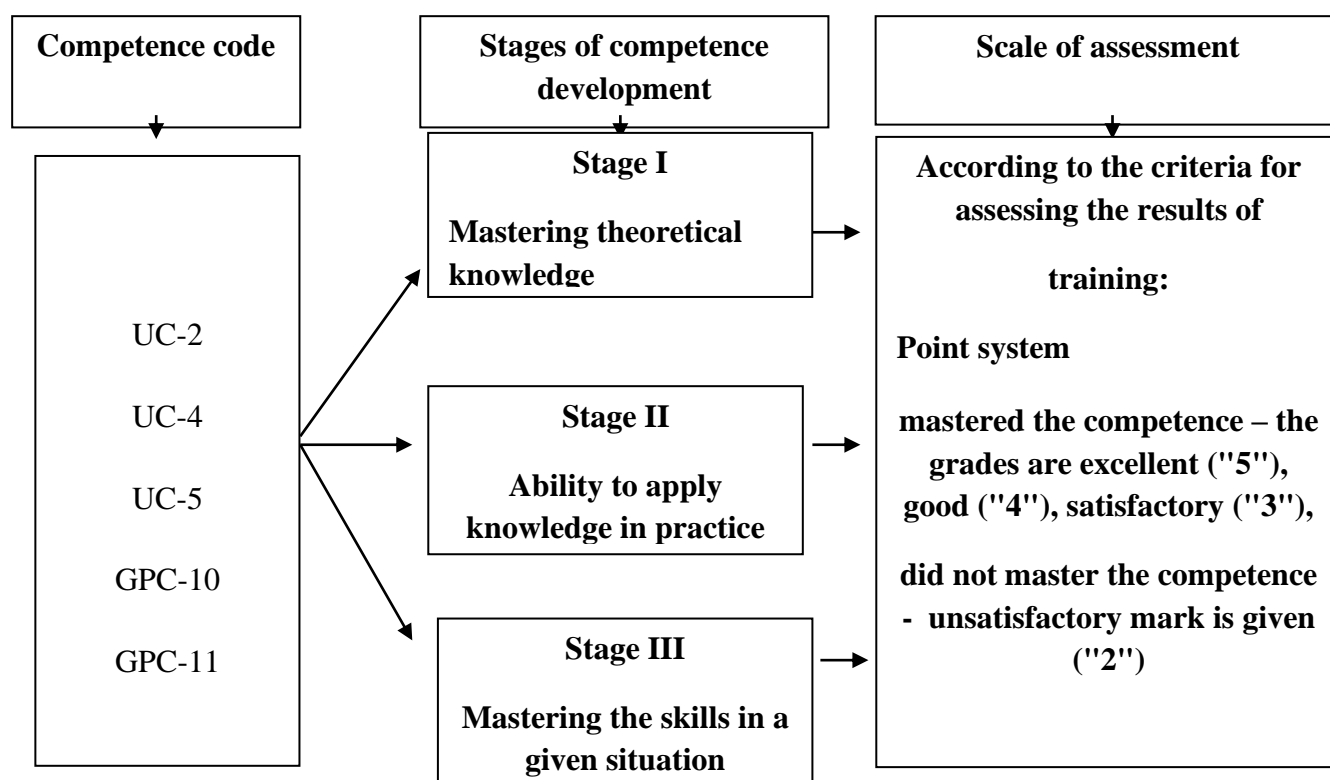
Competence code

Stages of competence development

Scale of assessment

UC-2

UC-4

UC-5

GPC-10

GPC-11

Stage I

Mastering theoretical knowledge

Stage II

Ability to apply knowledge in practice

Stage III

Mastering the skills in a given situation

According to the criteria for assessing the results of

training:

Point system

mastered the competence – the grades are excellent ("5"), good ("4"), satisfactory ("3"),

did not master the competence - unsatisfactory mark is given ("2")